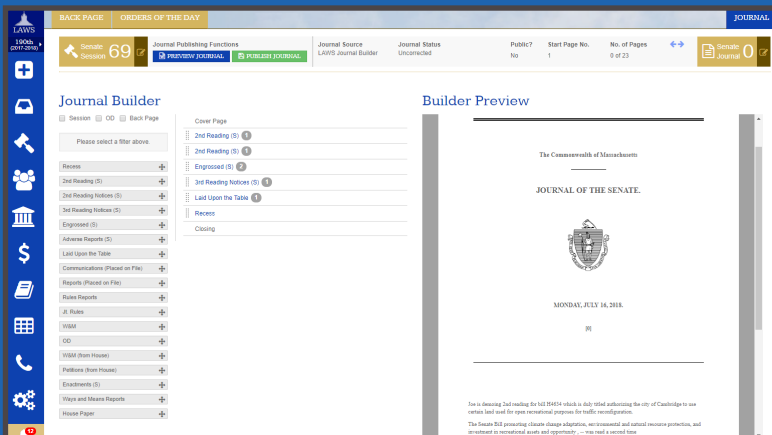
LAWS
190th (2017-2018)

BACK PAGE
ORDERS OF THE DAY
JOURNAL

Senate Session 69

Journal Publishing Functions
PREVIEW JOURNAL
PUBLISH JOURNAL

Journal Source
LAWS Journal Builder

Journal Status
Uncorrected

Public?
No

Start Page No.
1

No. of Pages
0 of 23

Senate Journal 0

Journal Builder

Session OD Back Page

Please select a filter above.

Recess
2nd Reading (S)
2nd Reading Notices (S)
3rd Reading Notices (S)
Engrossed (S)
Adverse Reports (S)
Laid Upon the Table
Communications (Placed on File)
Reports (Placed on File)
Rules Reports
Jt. Rules
W&M
OD
W&M (from House)
Petitions (from House)
Enactments (S)
Ways and Means Reports
House Paper

Cover Page
2nd Reading (S) 1
2nd Reading (S) 1
Engrossed (S) 2
3rd Reading Notices (S) 1
Laid Upon the Table 1
Recess
Closing

Builder Preview

The Commonwealth of Massachusetts

JOURNAL OF THE SENATE.

MONDAY, JULY 16, 2018.

[0]

Joe is demoing 2nd reading for bill H4634 which is duly titled authorizing the city of Cambridge to use certain land used for open recreational purposes for traffic reconfiguration.

The Senate Bill promoting climate change adaptation, environmental and natural resource protection, and investment in recreational assets and opportunity , -- was read a second time.

12